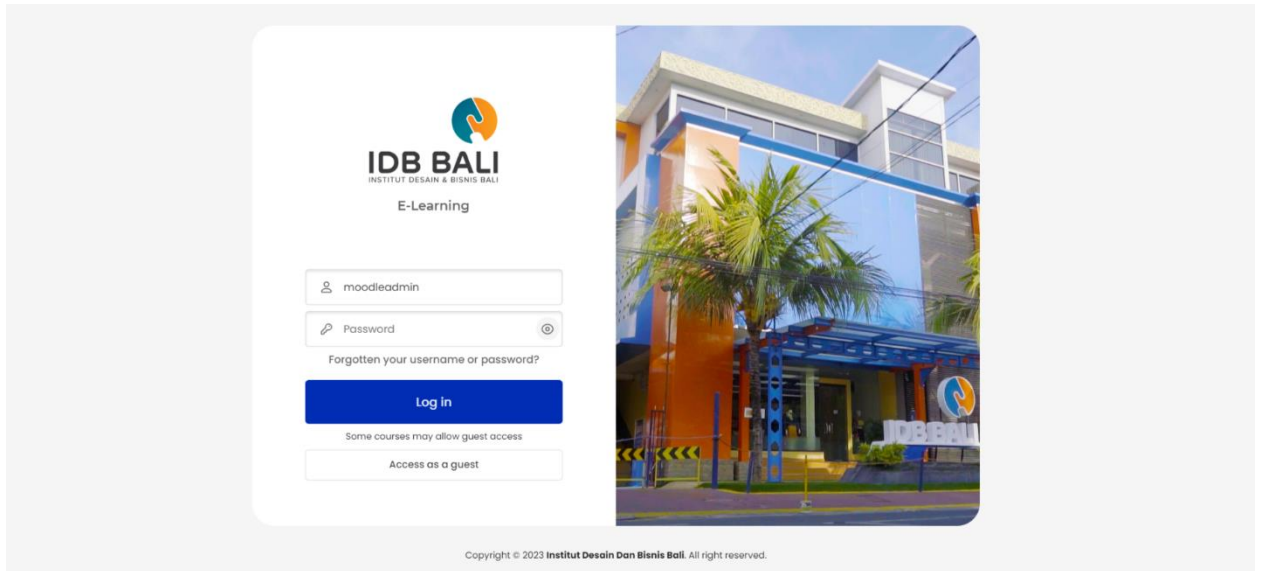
IDB BALI
INSTITUT DESAIN & BISNIS BALI

E-Learning

moodleadmin

Password

Forgotten your username or password?

Log in

Some courses may allow guest access

Access as a guest

IDB BALI

Copyright © 2023 **Institut Desain Dan Bisnis Bali**. All right reserved.